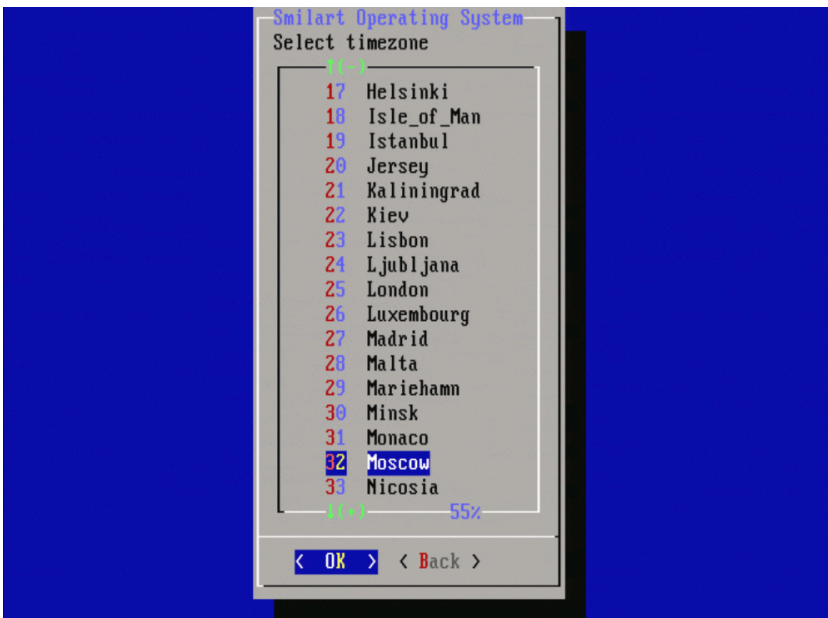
Smilart Operating System
Select timezone

↑(-)

17 Helsinki
18 Isle_of_Man
19 Istanbul
20 Jersey
21 Kaliningrad
22 Kiev
23 Lisbon
24 Ljubljana
25 London
26 Luxembourg
27 Madrid
28 Malta
29 Mariehamn
30 Minsk
31 Monaco
32 Moscow
33 Nicosia

↓(+) 55%

< OK > < Back >